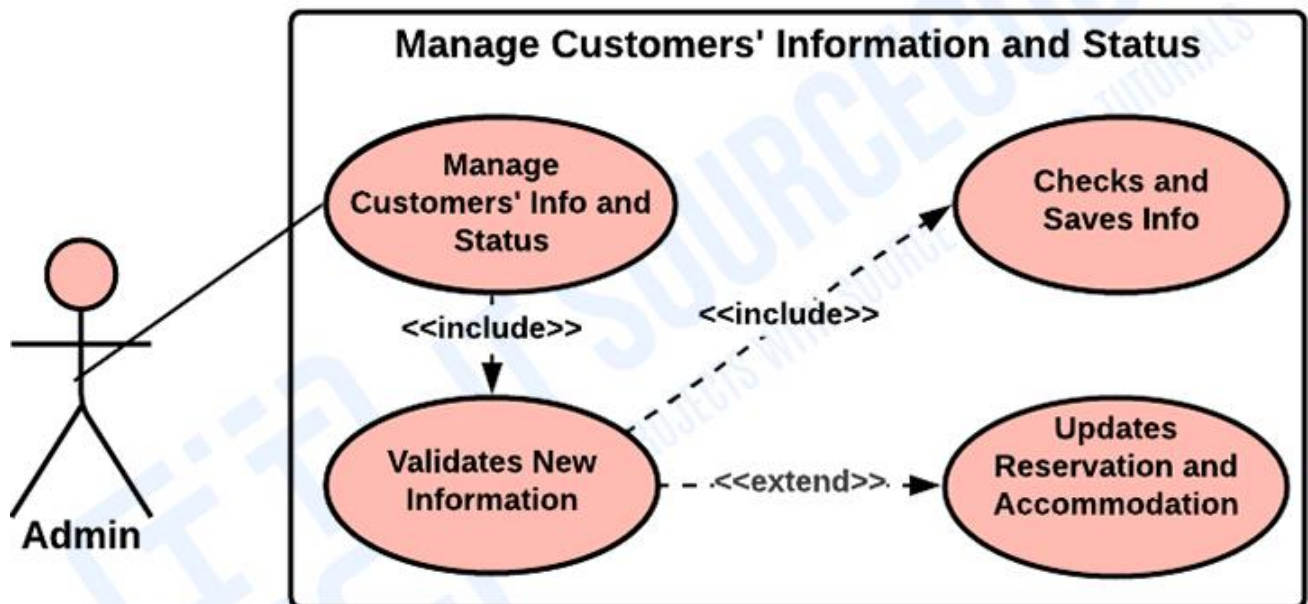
Manage Customers' Information and Status

Manage Customers' Info and Status

Checks and Saves Info

<<include>>

<<include>>

Admin

Validates New Information

<<extend>>

Updates Reservation and Accommodation

ITSOURCECODE

PROJECTS WITH SOURCE CODE & TUTORIALS